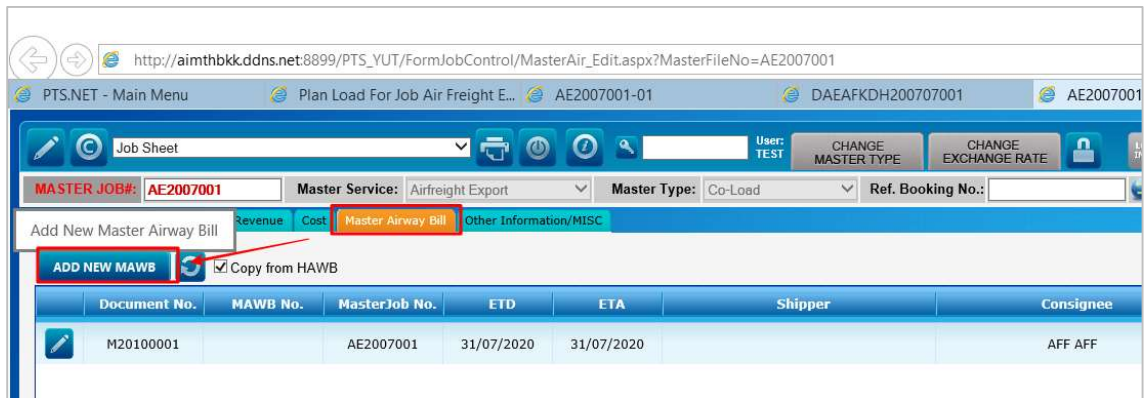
http://aimthbkk.ddns.net:8899/PTS_YUT/FormJobControl/MasterAir_Edit.aspx?MasterFileNo=AE2007001

PTS.NET - Main Menu | Plan Load For Job Air Freight E... | AE2007001-01 | DAEAFKDH200707001 | AE2007001

Job Sheet

User: TEST

CHANGE MASTER TYPE

CHANGE EXCHANGE RATE

MASTER JOB#: AE2007001 Master Service: Airfreight Export Master Type: Co-Load Ref. Booking No.:

Add New Master Airway Bill

Revenue Cost Master Airway Bill Other Information/MISC

ADD NEW MAWB

Copy from HAWB

| | Document No. | MAWB No. | MasterJob No. | ETD | ETA | Shipper | Consignee |
|---|---|---|---|---|---|---|---|
| | M20100001 | | AE2007001 | 31/07/2020 | 31/07/2020 | | AFF AFF |